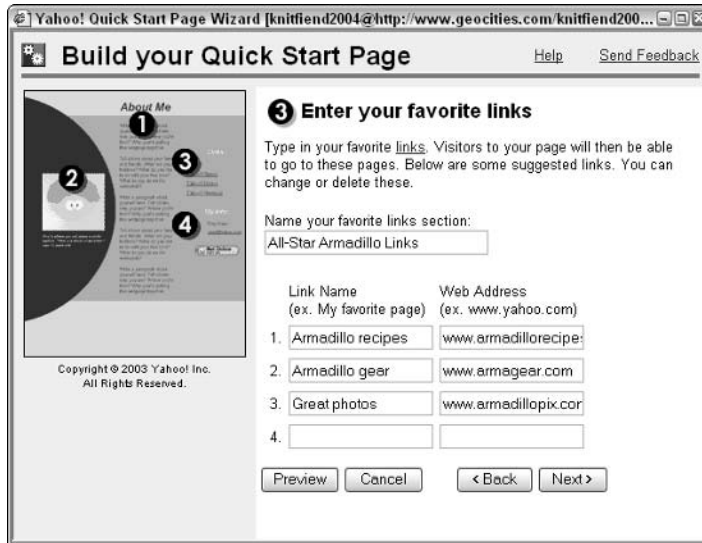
Yahoo! Quick Start Page Wizard [knitfiend2004@http://www.geocities.com/knitfiend200...

Build your Quick Start Page

Help Send Feedback

About Me

1

2

3

4

Copyright © 2003 Yahoo! Inc. All Rights Reserved.

3 Enter your favorite links

Type in your favorite links. Visitors to your page will then be able to go to these pages. Below are some suggested links. You can change or delete these.

Name your favorite links section:

All-Star Armadillo Links

| | Link Name (ex. My favorite page) | Web Address (ex. www.yahoo.com) |
|---|---|---|
| 1. | Armadillo recipes | www.armadillorecipe |
| 2. | Armadillo gear | www.armagear.com |
| 3. | Great photos | www.armadillopix.cor |
| 4. | | |

Preview Cancel <Back Next>